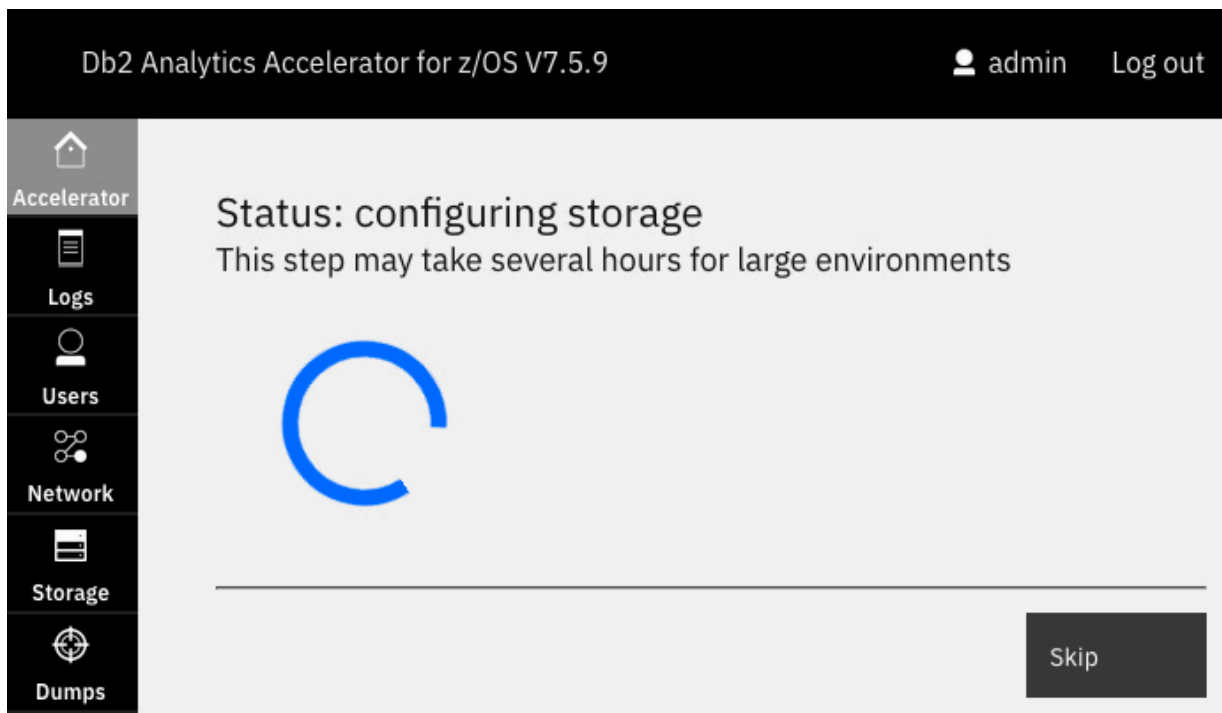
Db2 Analytics Accelerator for z/OS V7.5.9

admin

Log out

Accelerator

Logs

Users

Network

Storage

Dumps

Status: configuring storage

This step may take several hours for large environments

Skip